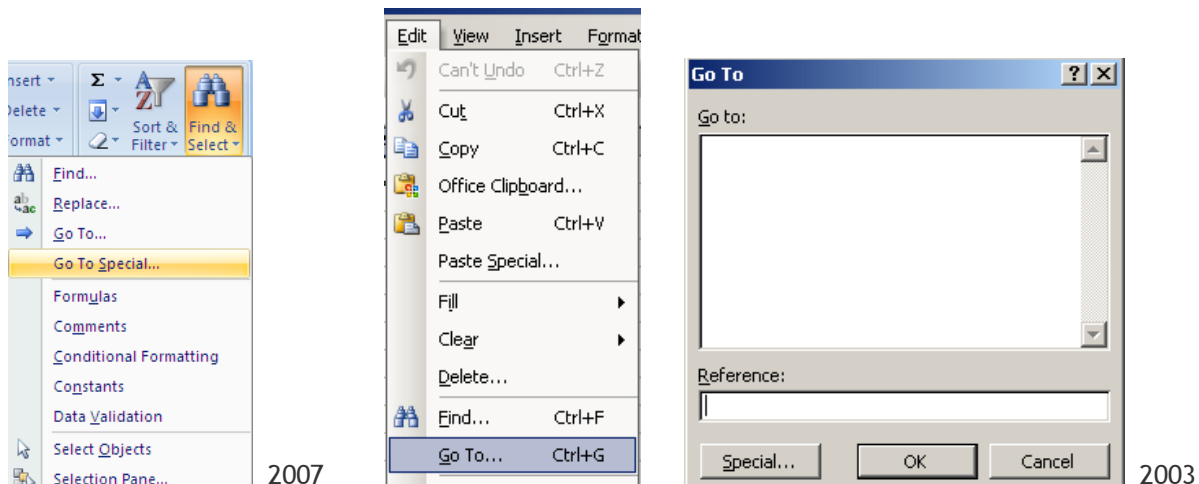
nsert
Delete
Format
Σ
Sort & Filter
Find & Select
Find...
Replace...
Go To...
Go To Special...
Formulas
Comments
Conditional Formatting
Constants
Data Validation
Select Objects
Selection Pane...
2007

Edit View Insert Format
Can't Undo Ctrl+Z
Cut Ctrl+X
Copy Ctrl+C
Office Clipboard...
Paste Ctrl+V
Paste Special...
Fill
Clear
Delete...
Find... Ctrl+F
Go To... Ctrl+G

Go To
Go to:
Reference:
Special...
OK
Cancel
2003